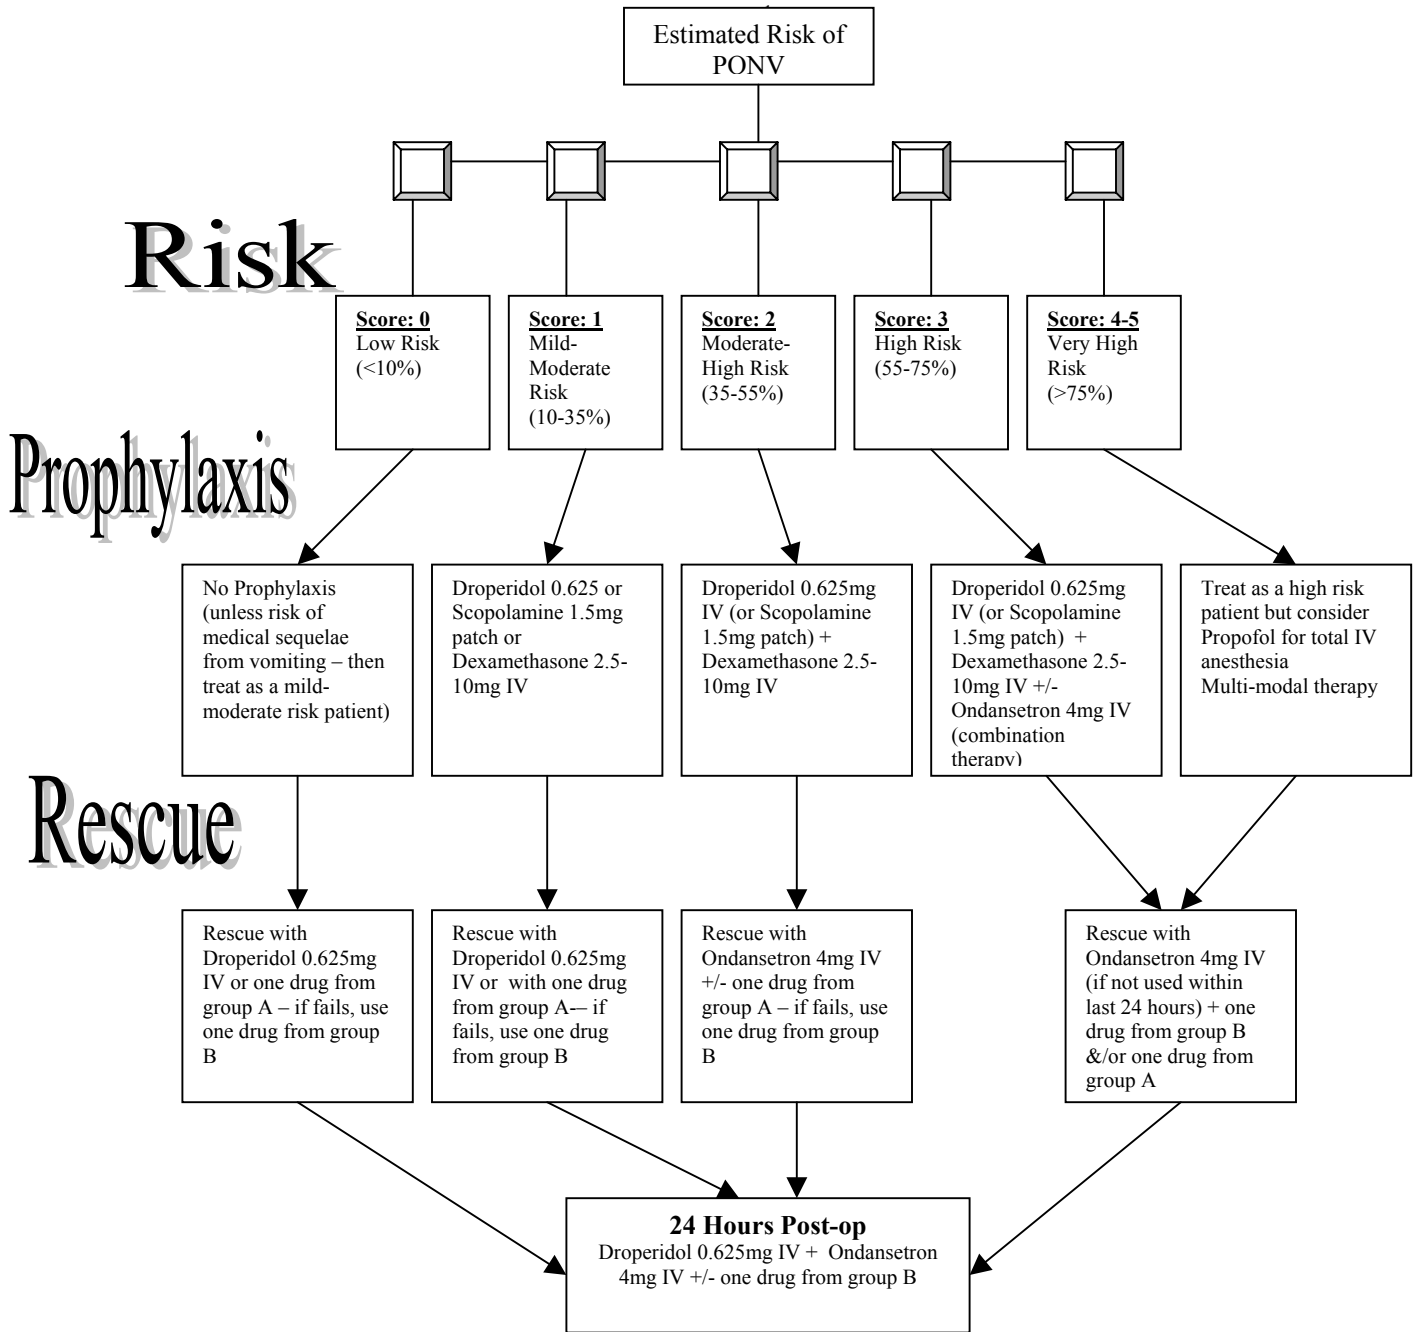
Estimated Risk of PONV

Risk

Score: 0
Low Risk (<10%)

Score: 1
Mild-Moderate Risk (10-35%)

Score: 2
Moderate-High Risk (35-55%)

Score: 3
High Risk (55-75%)

Score: 4-5
Very High Risk (>75%)

Prophylaxis

No Prophylaxis (unless risk of medical sequelae from vomiting – then treat as a mild-moderate risk patient)

Droperidol 0.625 or Scopolamine 1.5mg patch or Dexamethasone 2.5-10mg IV

Droperidol 0.625mg IV (or Scopolamine 1.5mg patch) + Dexamethasone 2.5-10mg IV

Droperidol 0.625mg IV (or Scopolamine 1.5mg patch) + Dexamethasone 2.5-10mg IV +/- Ondansetron 4mg IV (combination therapy)

Treat as a high risk patient but consider Propofol for total IV anesthesia Multi-modal therapy

Rescue

Rescue with Droperidol 0.625mg IV or one drug from group A – if fails, use one drug from group B

Rescue with Droperidol 0.625mg IV or with one drug from group A-– if fails, use one drug from group B

Rescue with Ondansetron 4mg IV +/- one drug from group A – if fails, use one drug from group B

Rescue with Ondansetron 4mg IV (if not used within last 24 hours) + one drug from group B &/or one drug from group A

24 Hours Post-op
Droperidol 0.625mg IV + Ondansetron 4mg IV +/- one drug from group B